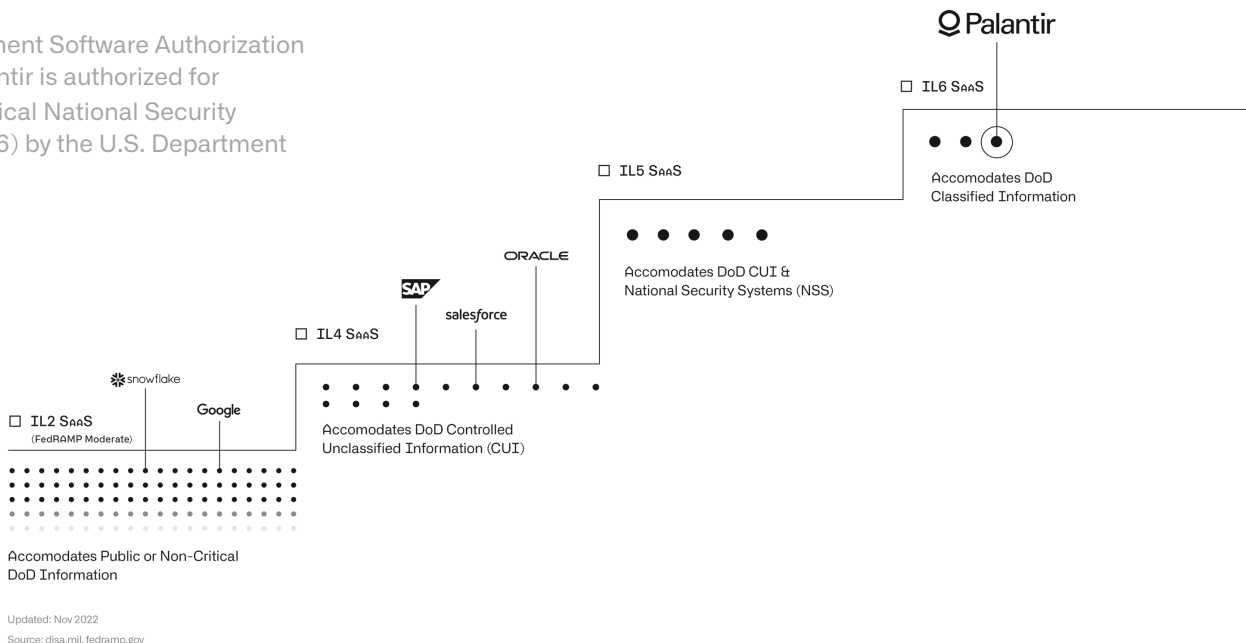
ment Software Authorization
ntir is authorized for
ical National Security
6) by the U.S. Department

Palantir

☐ IL6 SaaS

Accomodates DoD Classified Information

☐ IL5 SaaS

Accomodates DoD CUI & National Security Systems (NSS)

ORACLE

SAP

salesforce

☐ IL4 SaaS

Accomodates DoD Controlled Unclassified Information (CUI)

snowflake

Google

☐ IL2 SaaS
(FedRAMP Moderate)

Accomodates Public or Non-Critical DoD Information

Updated: Nov 2022

Source: disa.mil, fedramp.gov